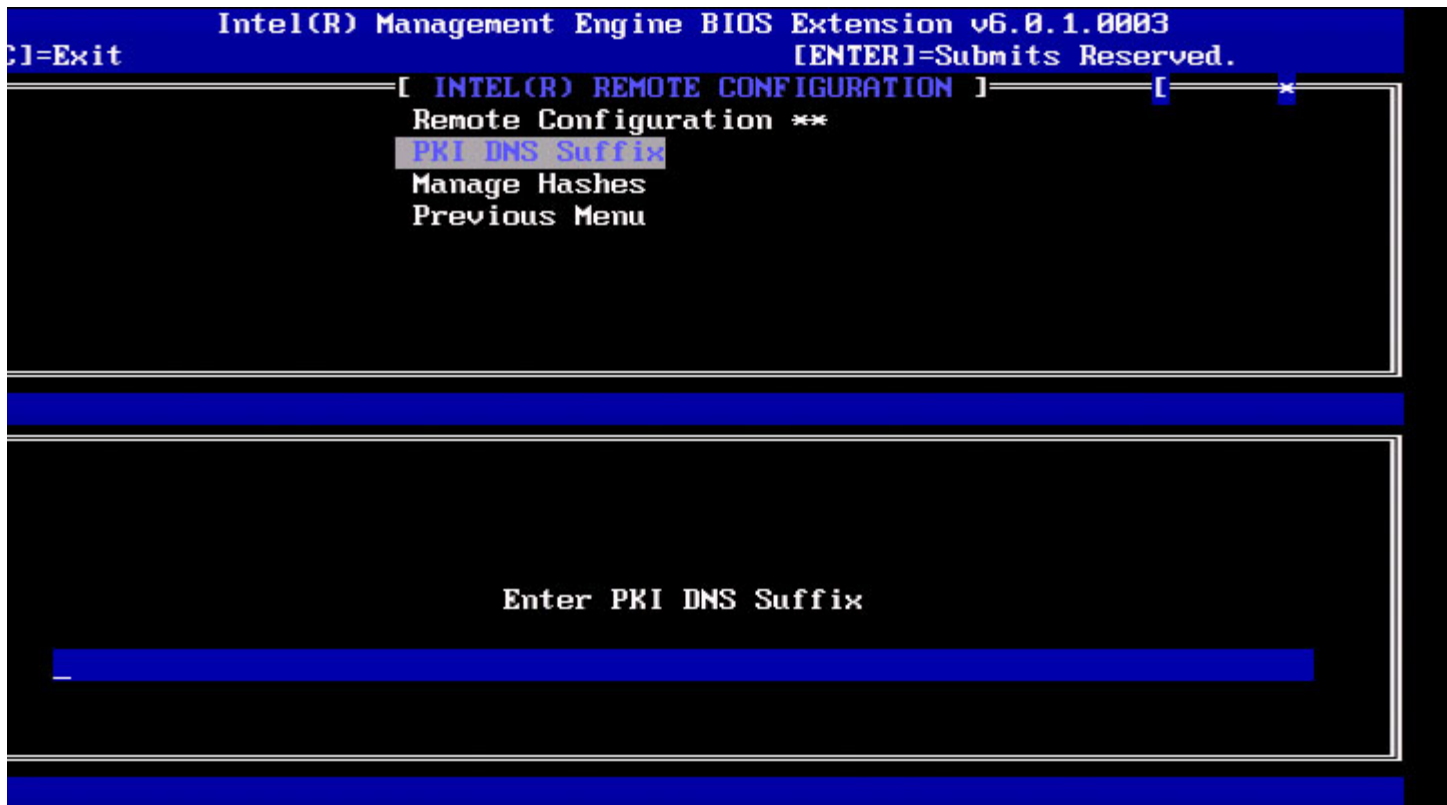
Intel(R) Management Engine BIOS Extension v6.0.1.0003
C]=Exit [ENTER]=Submits Reserved.

[ INTEL(R) REMOTE CONFIGURATION ]
Remote Configuration **
PKI DNS Suffix
Manage Hashes
Previous Menu

Enter PKI DNS Suffix